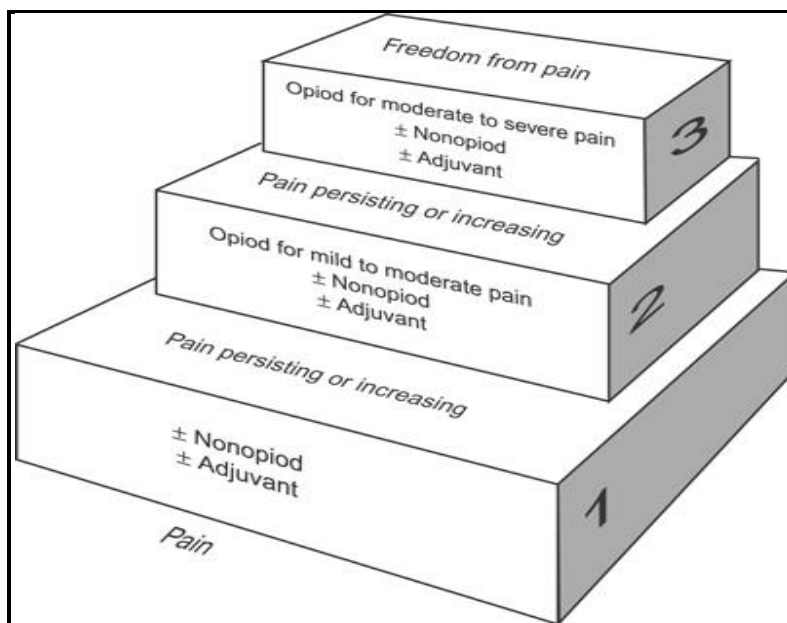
Freedom from pain

Opiod for moderate to severe pain
± Nonopiod
± Adjuvant

3

Pain persisting or increasing

Opiod for mild to moderate pain
± Nonopiod
± Adjuvant

2

Pain persisting or increasing

± Nonopiod
± Adjuvant

1

Pain